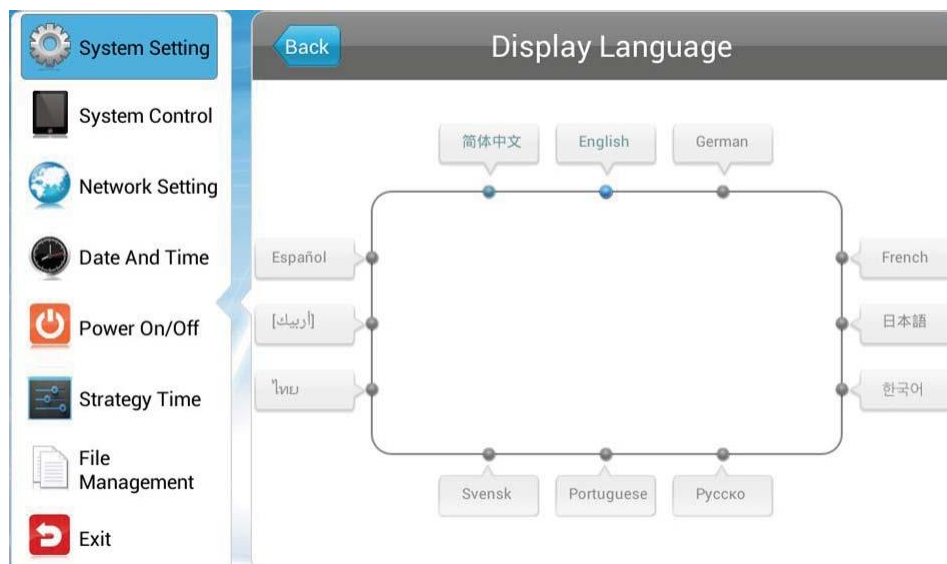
System Setting
System Control
Network Setting
Date And Time
Power On/Off
Strategy Time
File Management
Exit

Back
Display Language

简体中文
English
German
Español
French
[أربيك]
日本語
ไทย
한국어
Svensk
Portuguese
Руccко